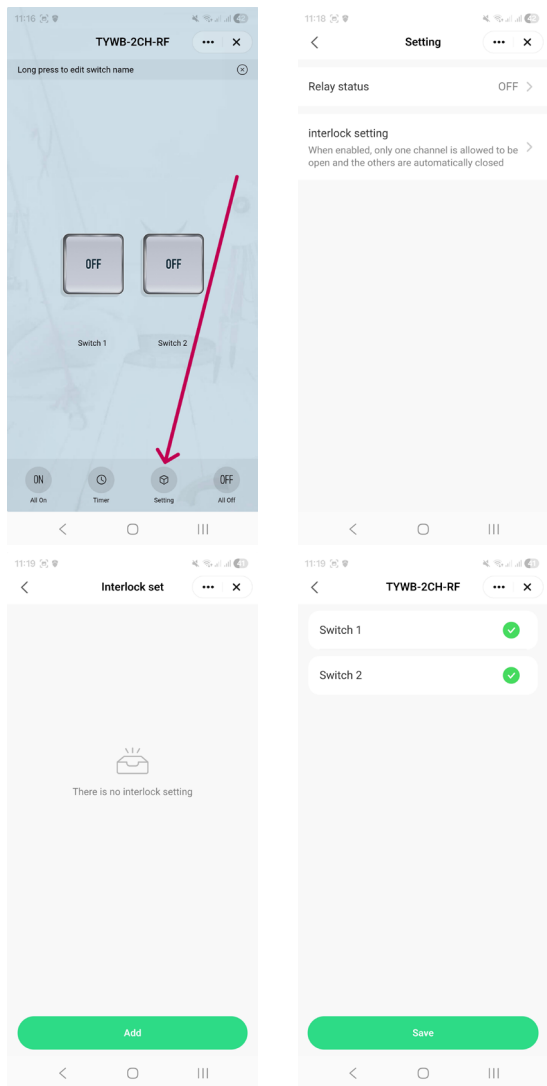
11:16

TYWB-2CH-RF

Long press to edit switch name

OFF

OFF

Switch 1

Switch 2

ON
All On

Timer

Setting

OFF
All Off

11:18

Setting

Relay status

OFF

interlock setting

When enabled, only one channel is allowed to be open and the others are automatically closed

11:19

Interlock set

There is no interlock setting

Add

11:19

TYWB-2CH-RF

Switch 1

Switch 2

Save